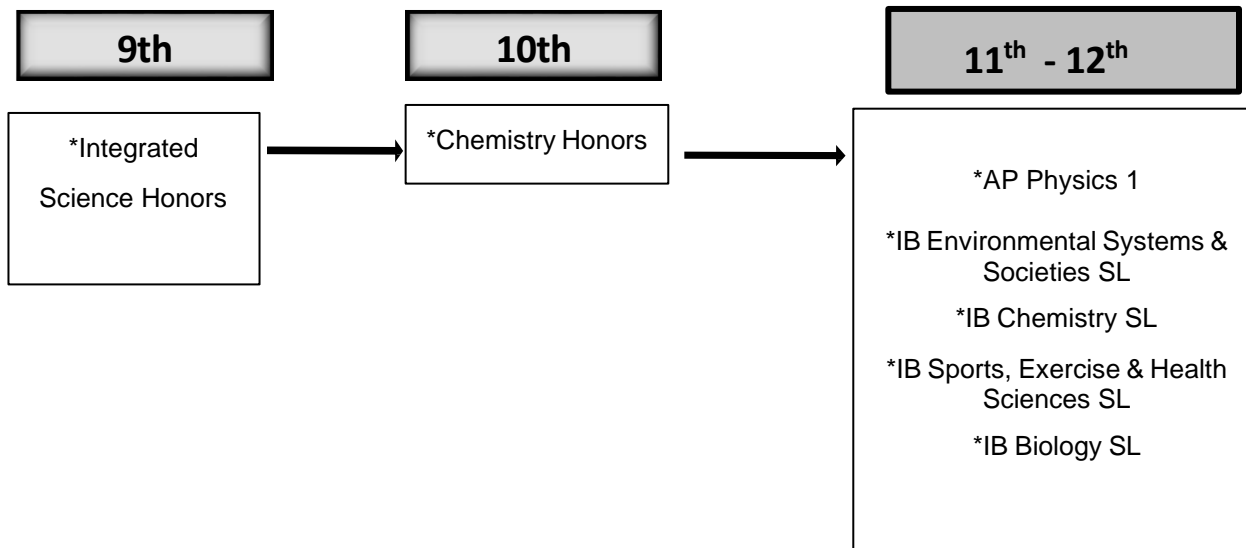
9th

10th

$11^{th}$ - $12^{th}$

*Integrated Science Honors

*Chemistry Honors

*AP Physics 1

*IB Environmental Systems & Societies SL

*IB Chemistry SL

*IB Sports, Exercise & Health Sciences SL

*IB Biology SL